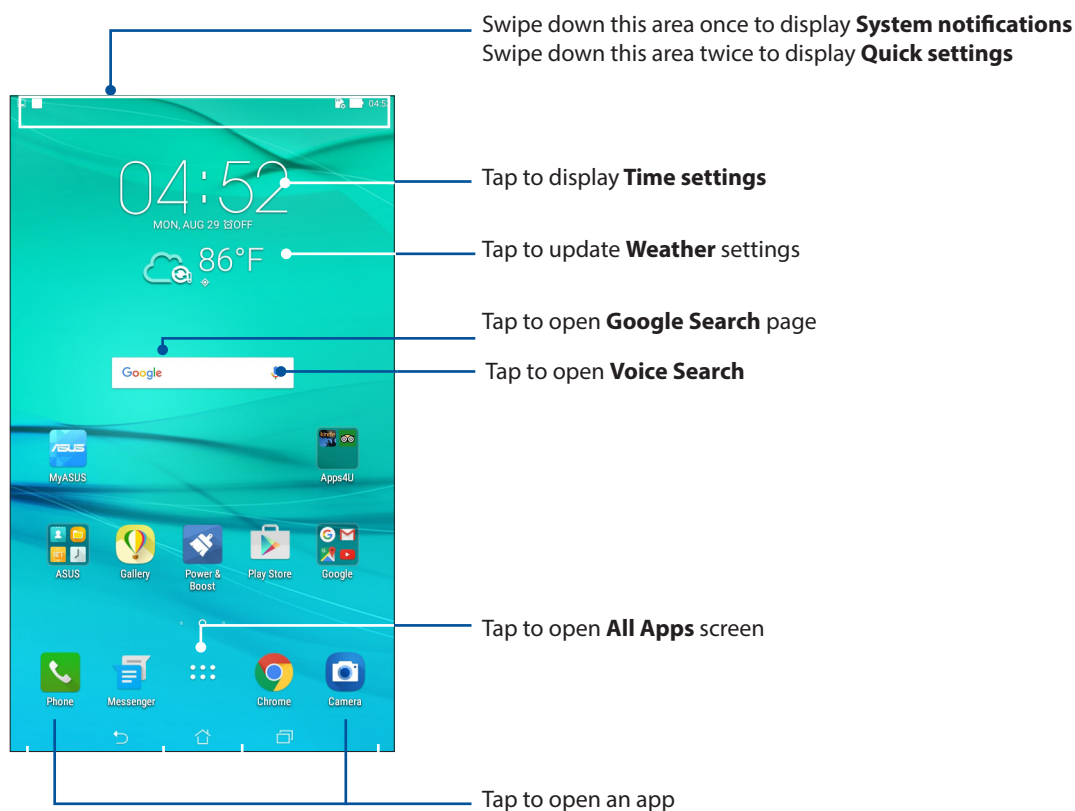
Swipe down this area once to display **System notifications**
Swipe down this area twice to display **Quick settings**

04:5

04:52
MON, AUG 29 OFF

86°F

Google

MyASUS

Apps4U

ASUS

Gallery

Power & Boost

Play Store

Google

Phone

Messenger

Chrome

Camera

Tap to display **Time settings**

Tap to update **Weather** settings

Tap to open **Google Search** page

Tap to open **Voice Search**

Tap to open **All Apps** screen

Tap to open an app